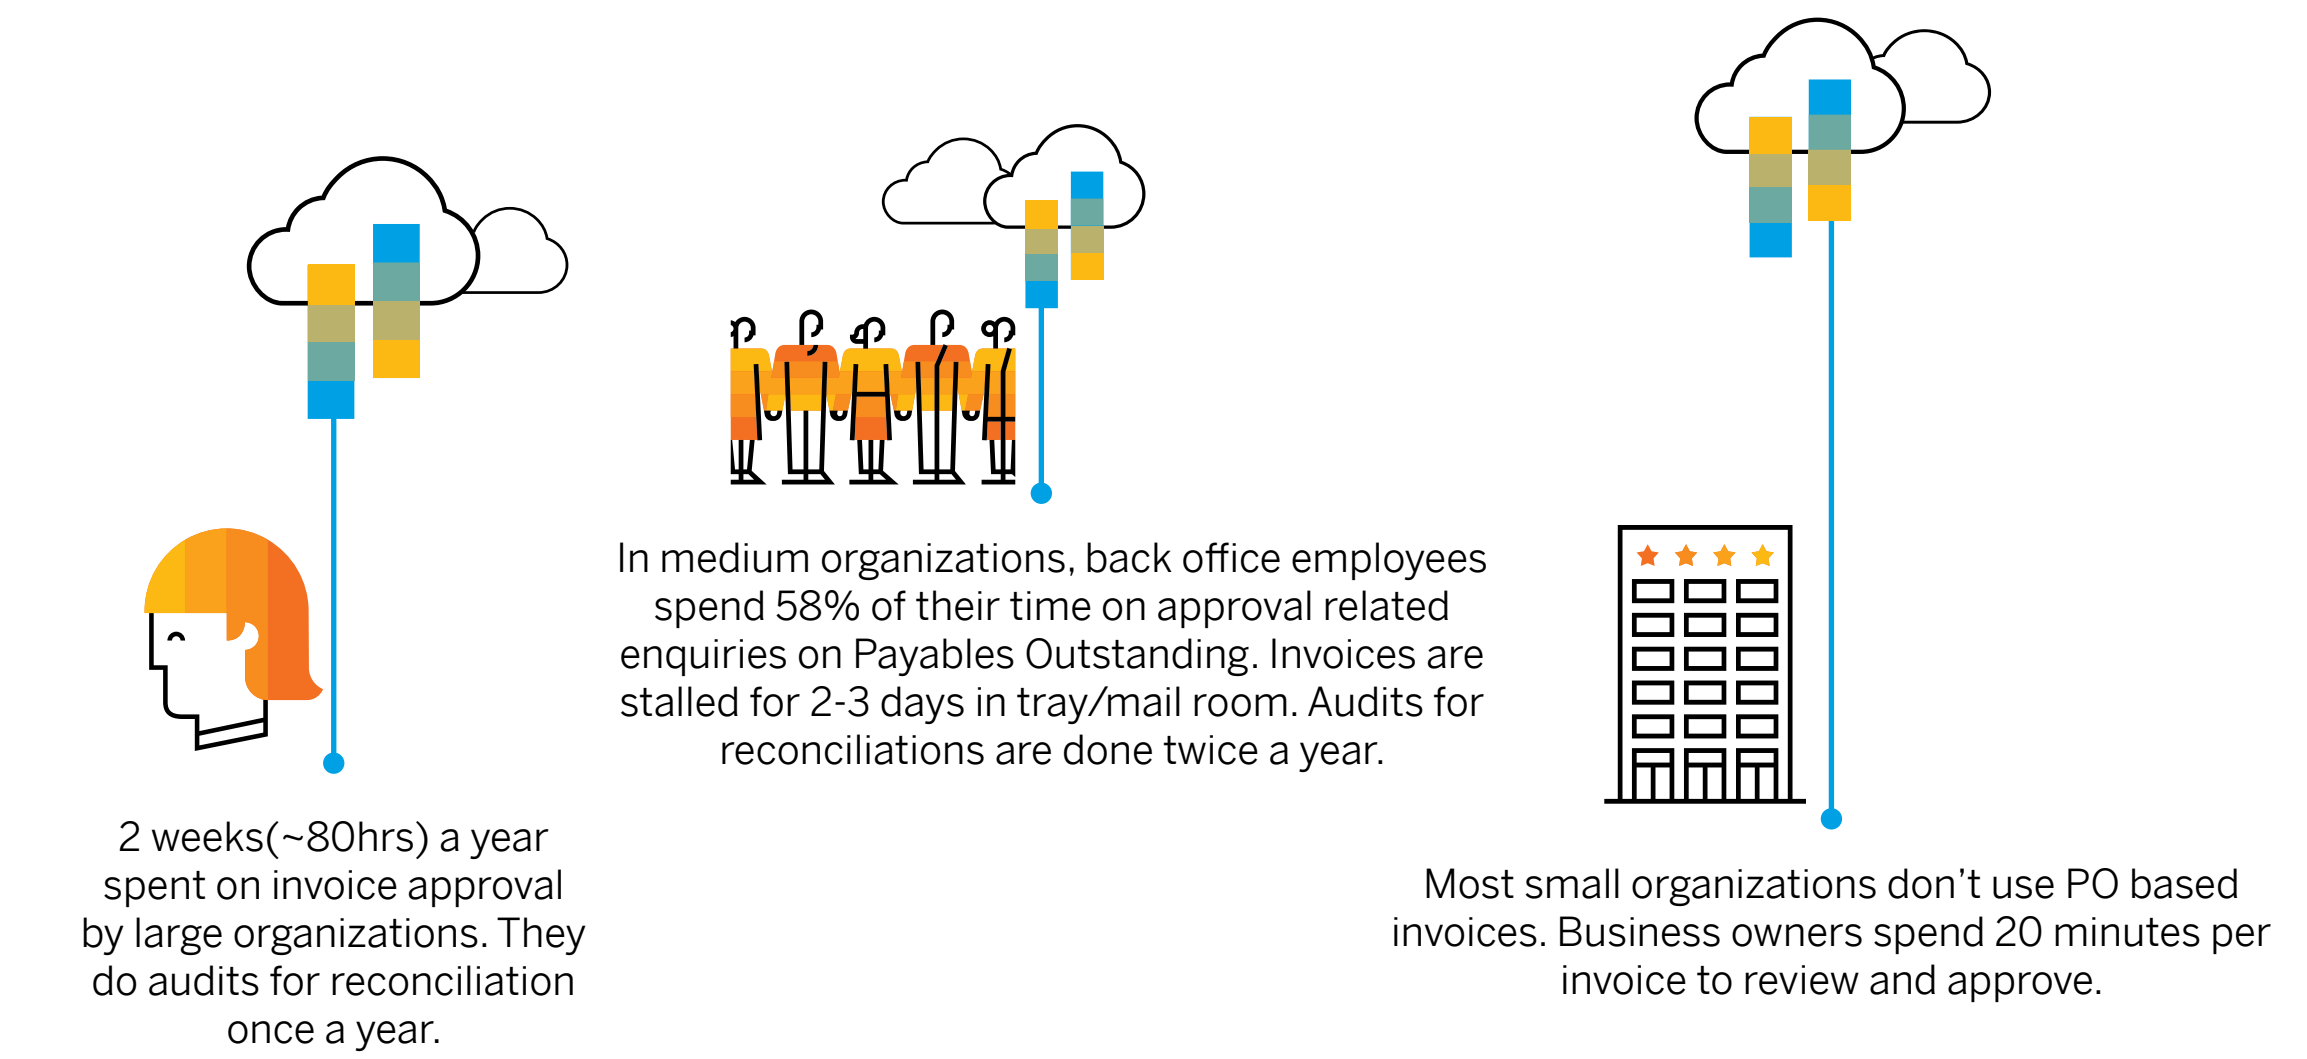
In medium organizations, back office employees spend 58% of their time on approval related enquiries on Payables Outstanding. Invoices are stalled for 2-3 days in tray/mail room. Audits for reconciliations are done twice a year.

2 weeks(~80hrs) a year spent on invoice approval by large organizations. They do audits for reconciliation once a year.

Most small organizations don’t use PO based invoices. Business owners spend 20 minutes per invoice to review and approve.